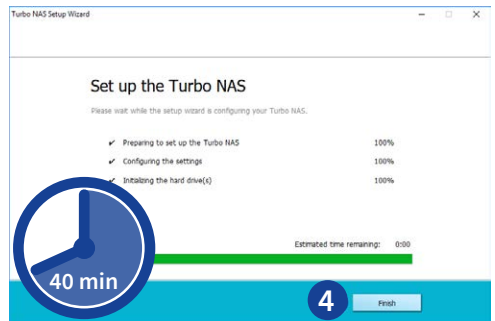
Turbo NAS Setup Wizard

Set up the Turbo NAS

Please wait while the setup wizard is configuring your Turbo NAS.

✔ Preparing to set up the Turbo NAS 100%

✔ Configuring the settings 100%

✔ Initializing the hard drive(s) 100%

Estimated time remaining: 0:00

40 min

4

Finish